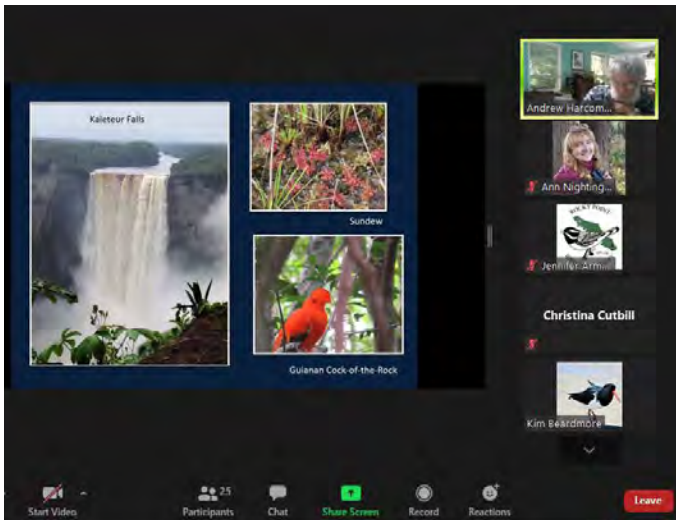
Kaieteur Falls

Sundew

Guianan Cock-of-the-Rock

Andrew Harcom...

Ann Nighting...

ROCKY POINT

Jennifer Arm...

Christina Cutbill

Kim Beardmore

Start Video

25

Participants

Chat

Share Screen

Record

Reactions

Leave